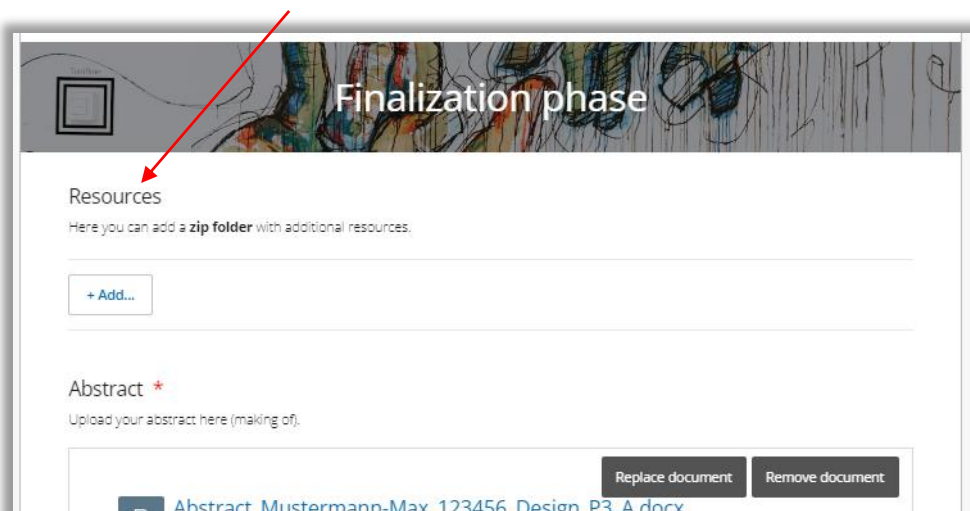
Finalization phase

Resources

Here you can add a **zip folder** with additional resources.

+ Add...

Abstract *

Upload your abstract here (making of).

Replace document

Remove document

Abstract_Mustermann-Max_123456_Design_P3_A.docx